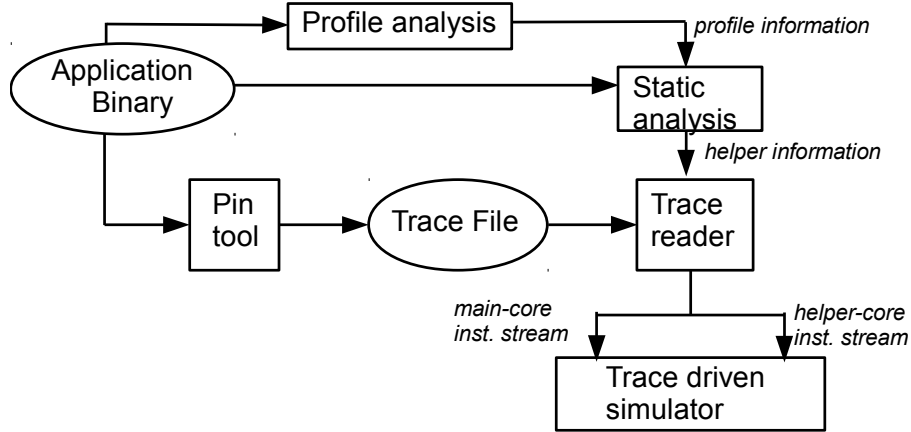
Profile analysis

profile information

Application Binary

Static analysis

helper information

Pin tool

Trace File

Trace reader

main-core inst. stream

helper-core inst. stream

Trace driven simulator